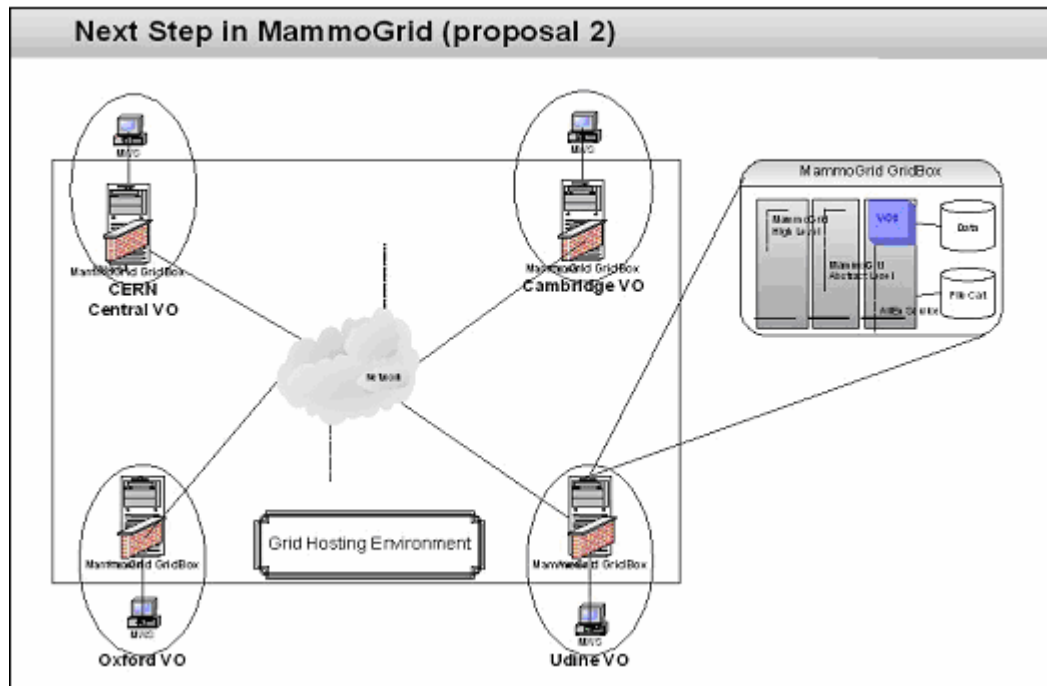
Next Step in MammoGrid (proposal 2)

MWS

MammoGrid GridBox

CERN
Central VO

MWS

MammoGrid GridBox

Cambridge VO

MammoGrid GridBox

MammoGrid High Level

MammoGrid Abstract Level

VOS

Data

File Cat

Alien Source

Network

MammoGrid GridBox

Oxford VO

MWS

Grid Hosting Environment

MammoGrid GridBox

MWS

Udine VO